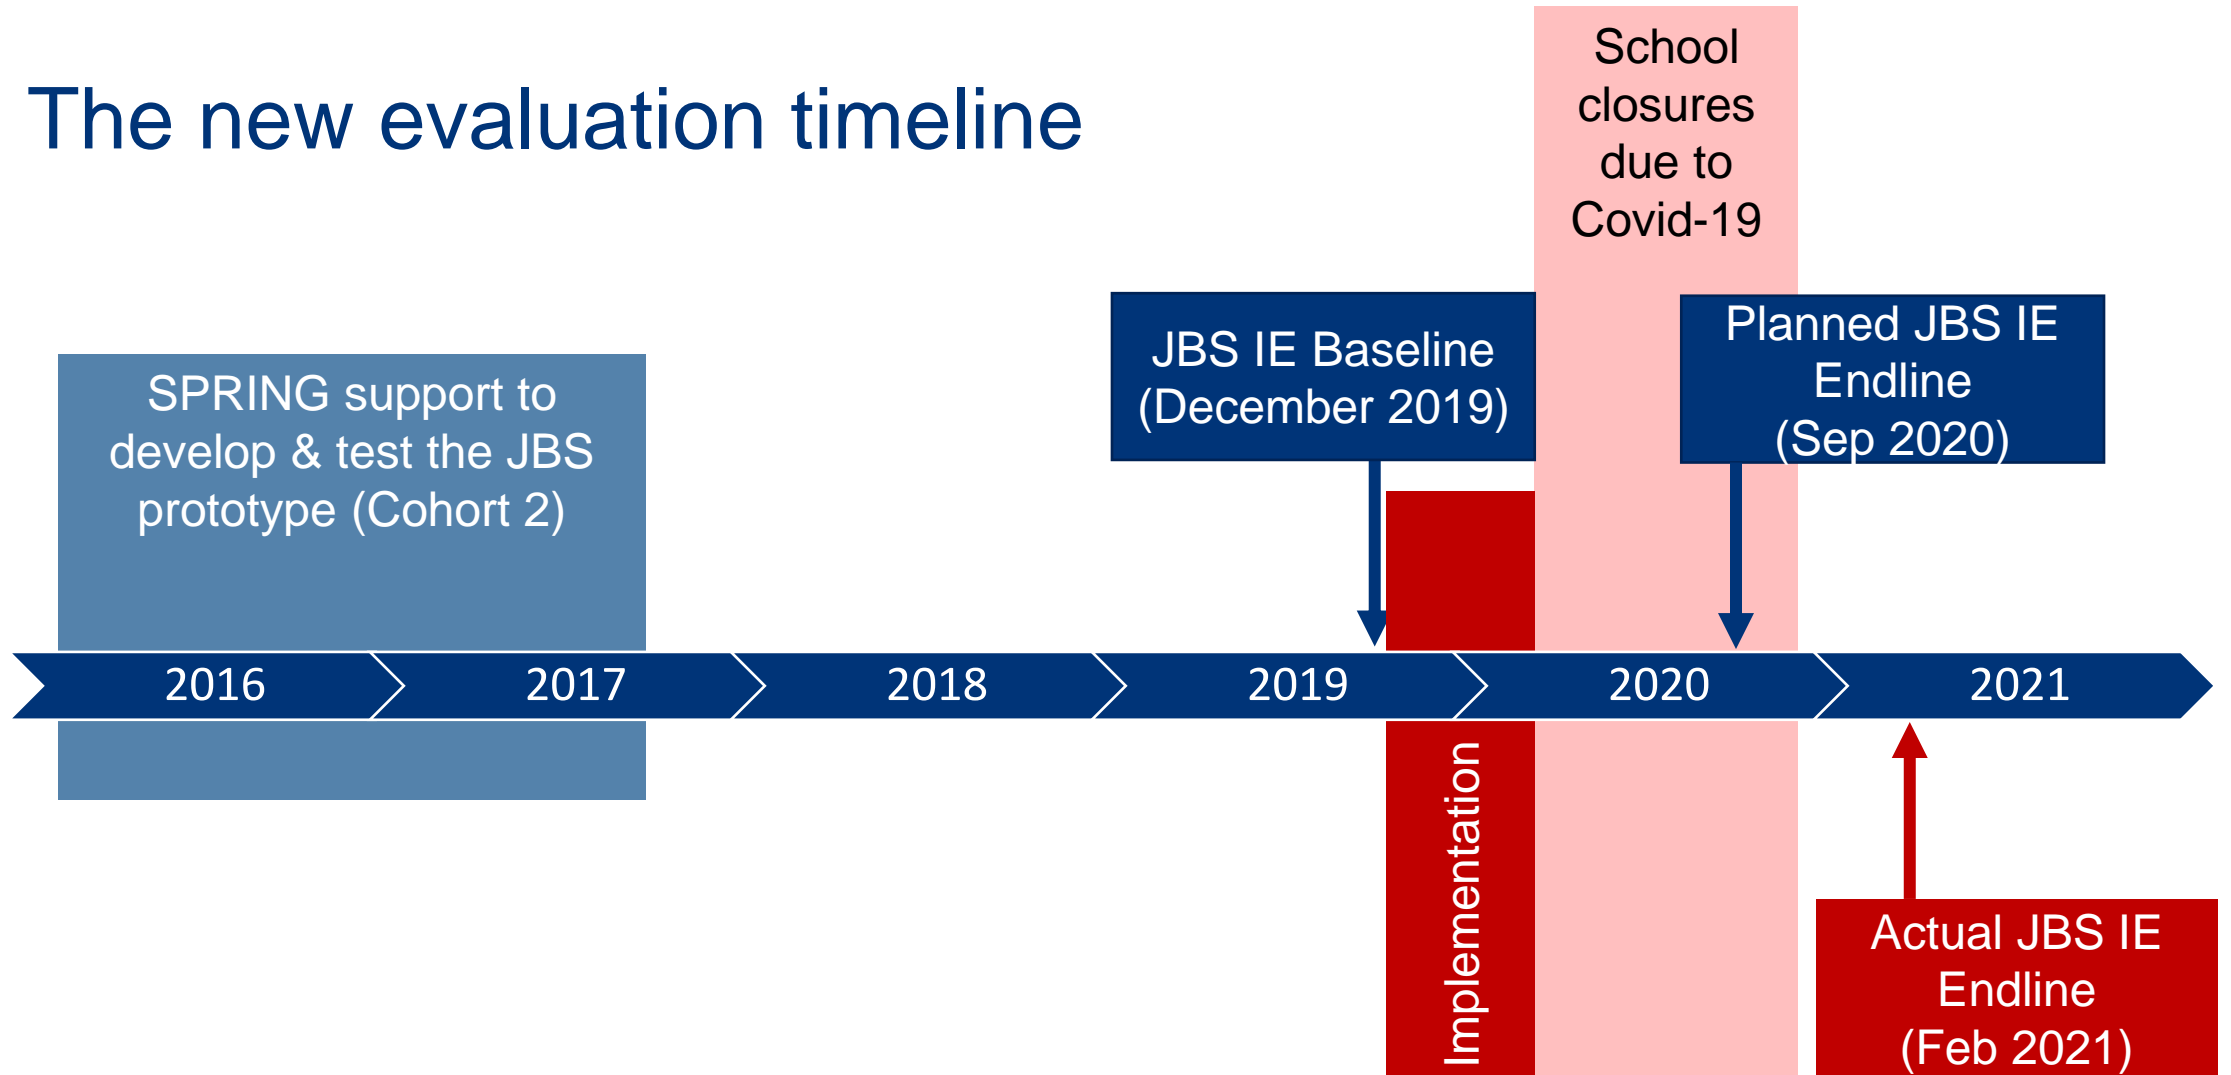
The new evaluation timeline

School closures due to Covid-19

SPRING support to develop & test the JBS prototype (Cohort 2)

JBS IE Baseline (December 2019)

Planned JBS IE Endline (Sep 2020)

2016

2017

2018

2019

2020

2021

Implementation

Actual JBS IE Endline (Feb 2021)